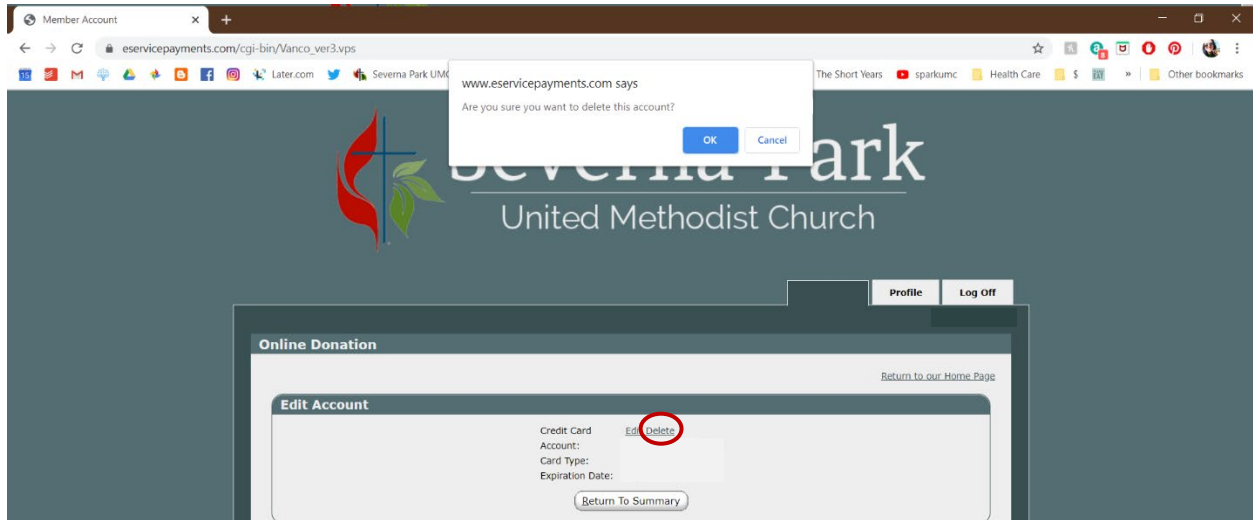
Member Account

eservicepayments.com/cgi-bin/Vanco_ver3.vps

Later.com Severna Park UMC The Short Years sparkumc Health Care $ » Other bookmarks

www.eservicepayments.com says
Are you sure you want to delete this account?
OK Cancel

Severna Park
United Methodist Church

Profile Log Off

Online Donation

Return to our Home Page

Edit Account

Credit Card Edit Delete
Account:
Card Type:
Expiration Date:

Return To Summary